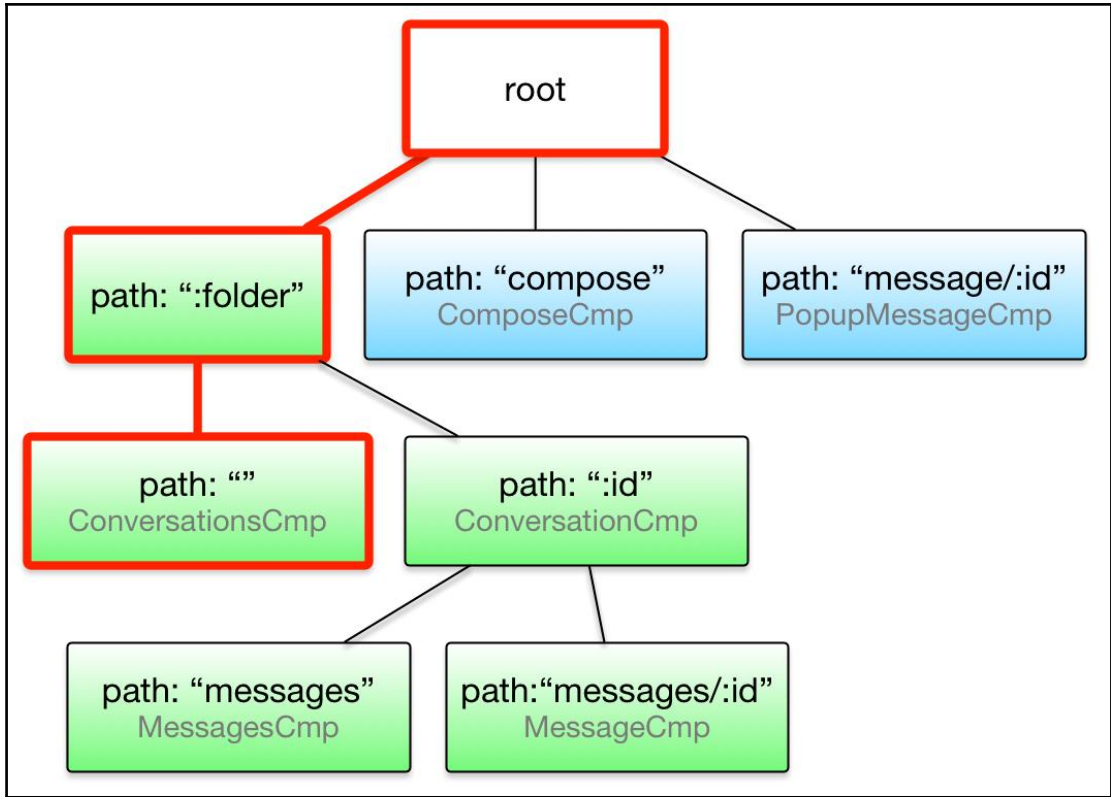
root

path: ":folder"

path: "compose"
ComposeCmp

path: "message/:id"
PopupMessageCmp

path: ""
ConversationsCmp

path: ":id"
ConversationCmp

path: "messages"
MessagesCmp

path:"messages/:id"
MessageCmp